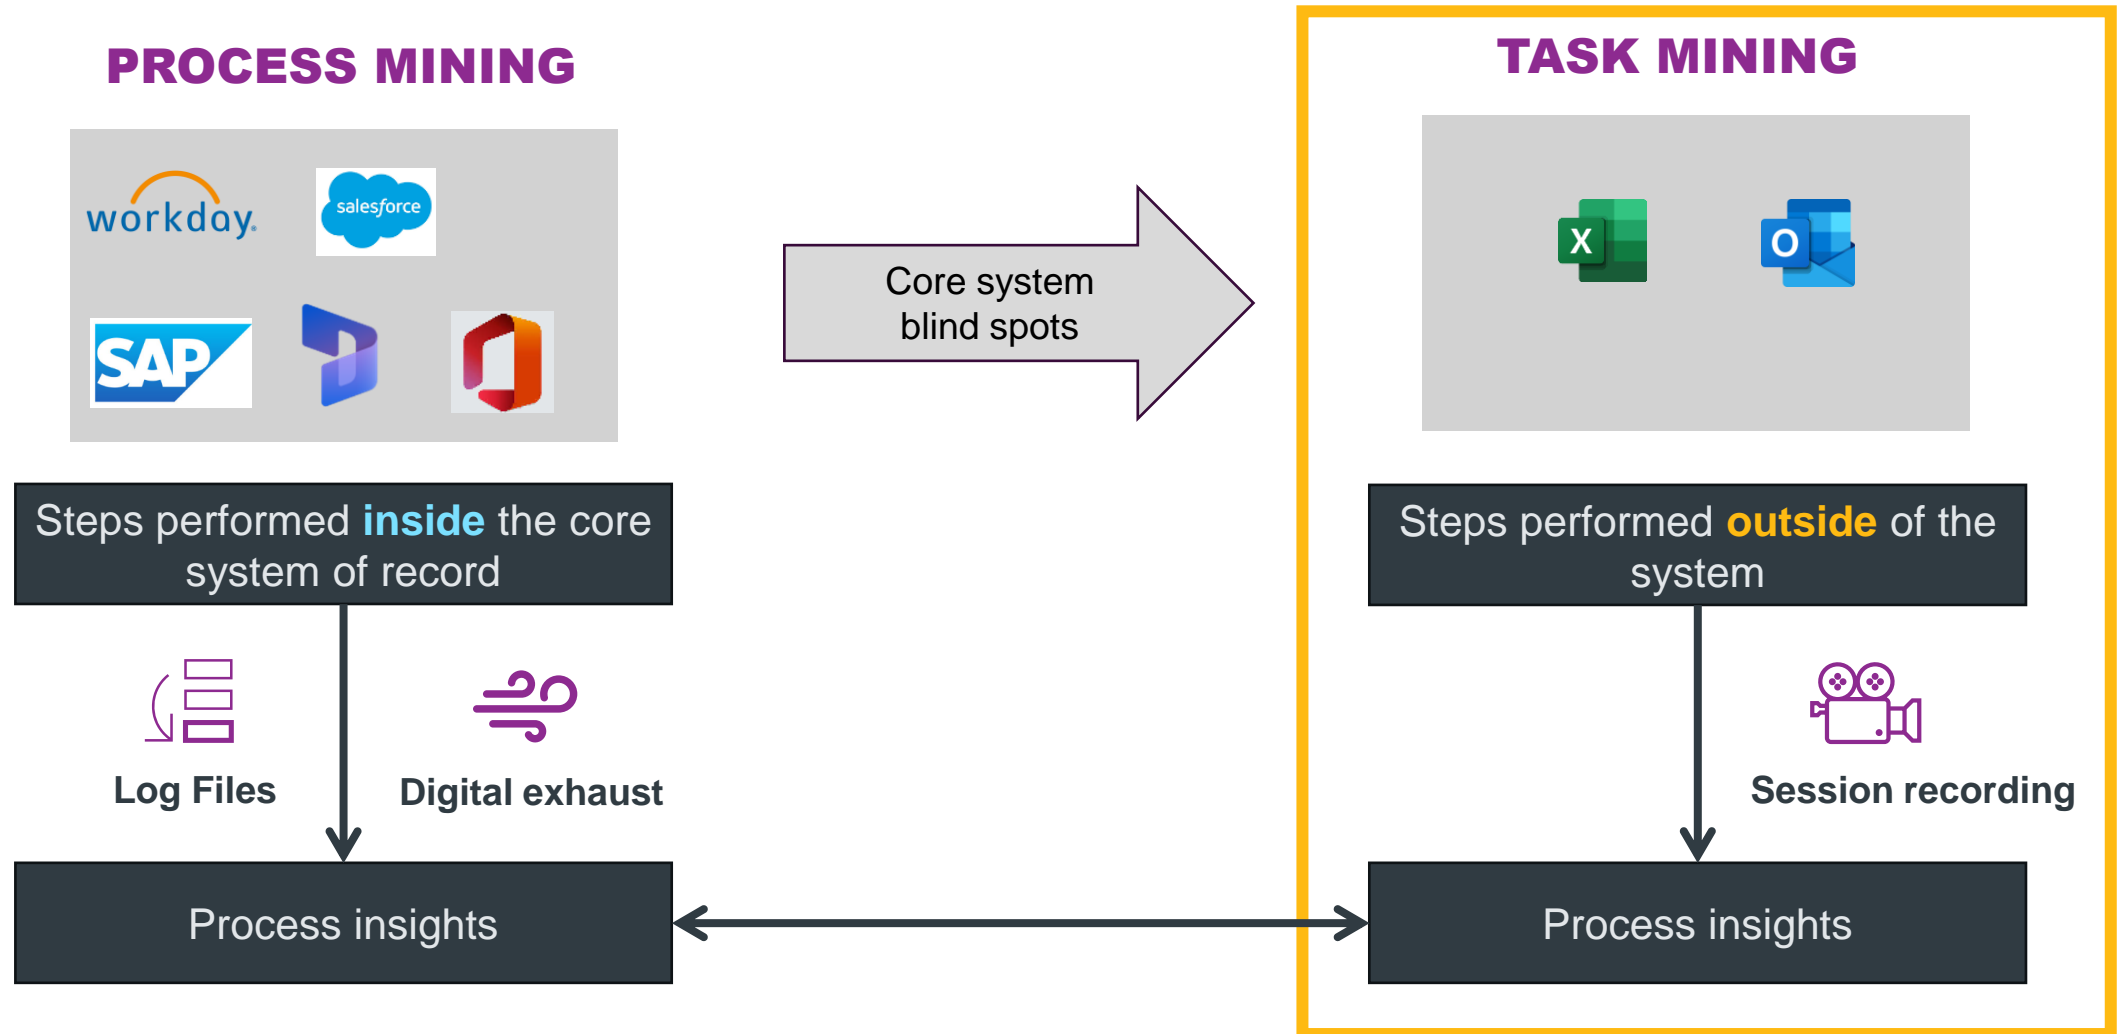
PROCESS MINING

workday.

salesforce

SAP

Core system blind spots

TASK MINING

X

O

Steps performed inside the core system of record

Log Files

Digital exhaust

Process insights

Steps performed outside of the system

Session recording

Process insights